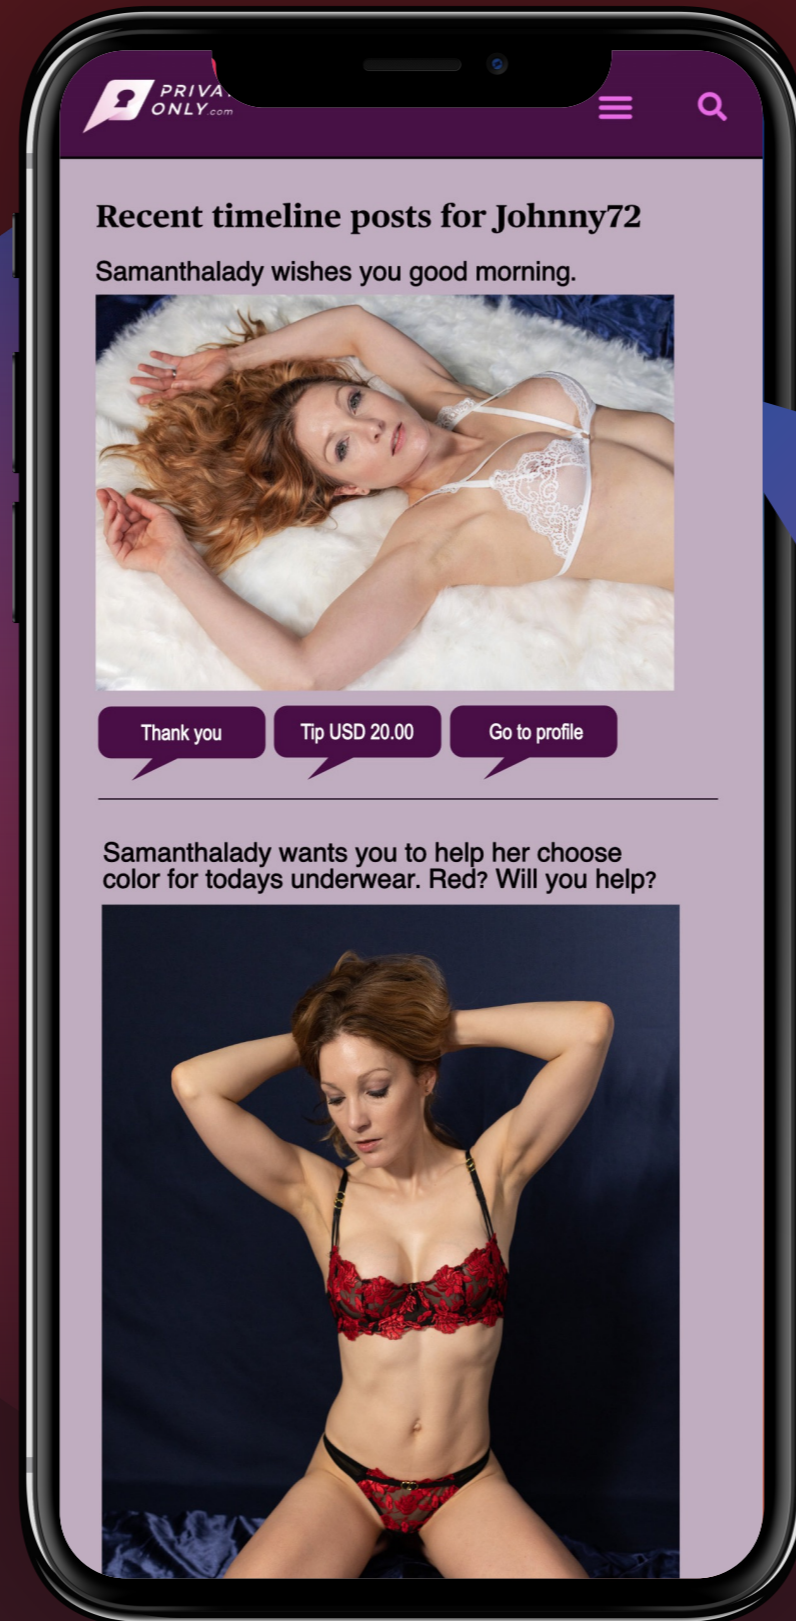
PRIVA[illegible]
ONLY.com

Recent timeline posts for Johnny72

Samanthalady wishes you good morning.

Thank you

Tip USD 20.00

Go to profile

Samanthalady wants you to help her choose color for todays underwear. Red? Will you help?